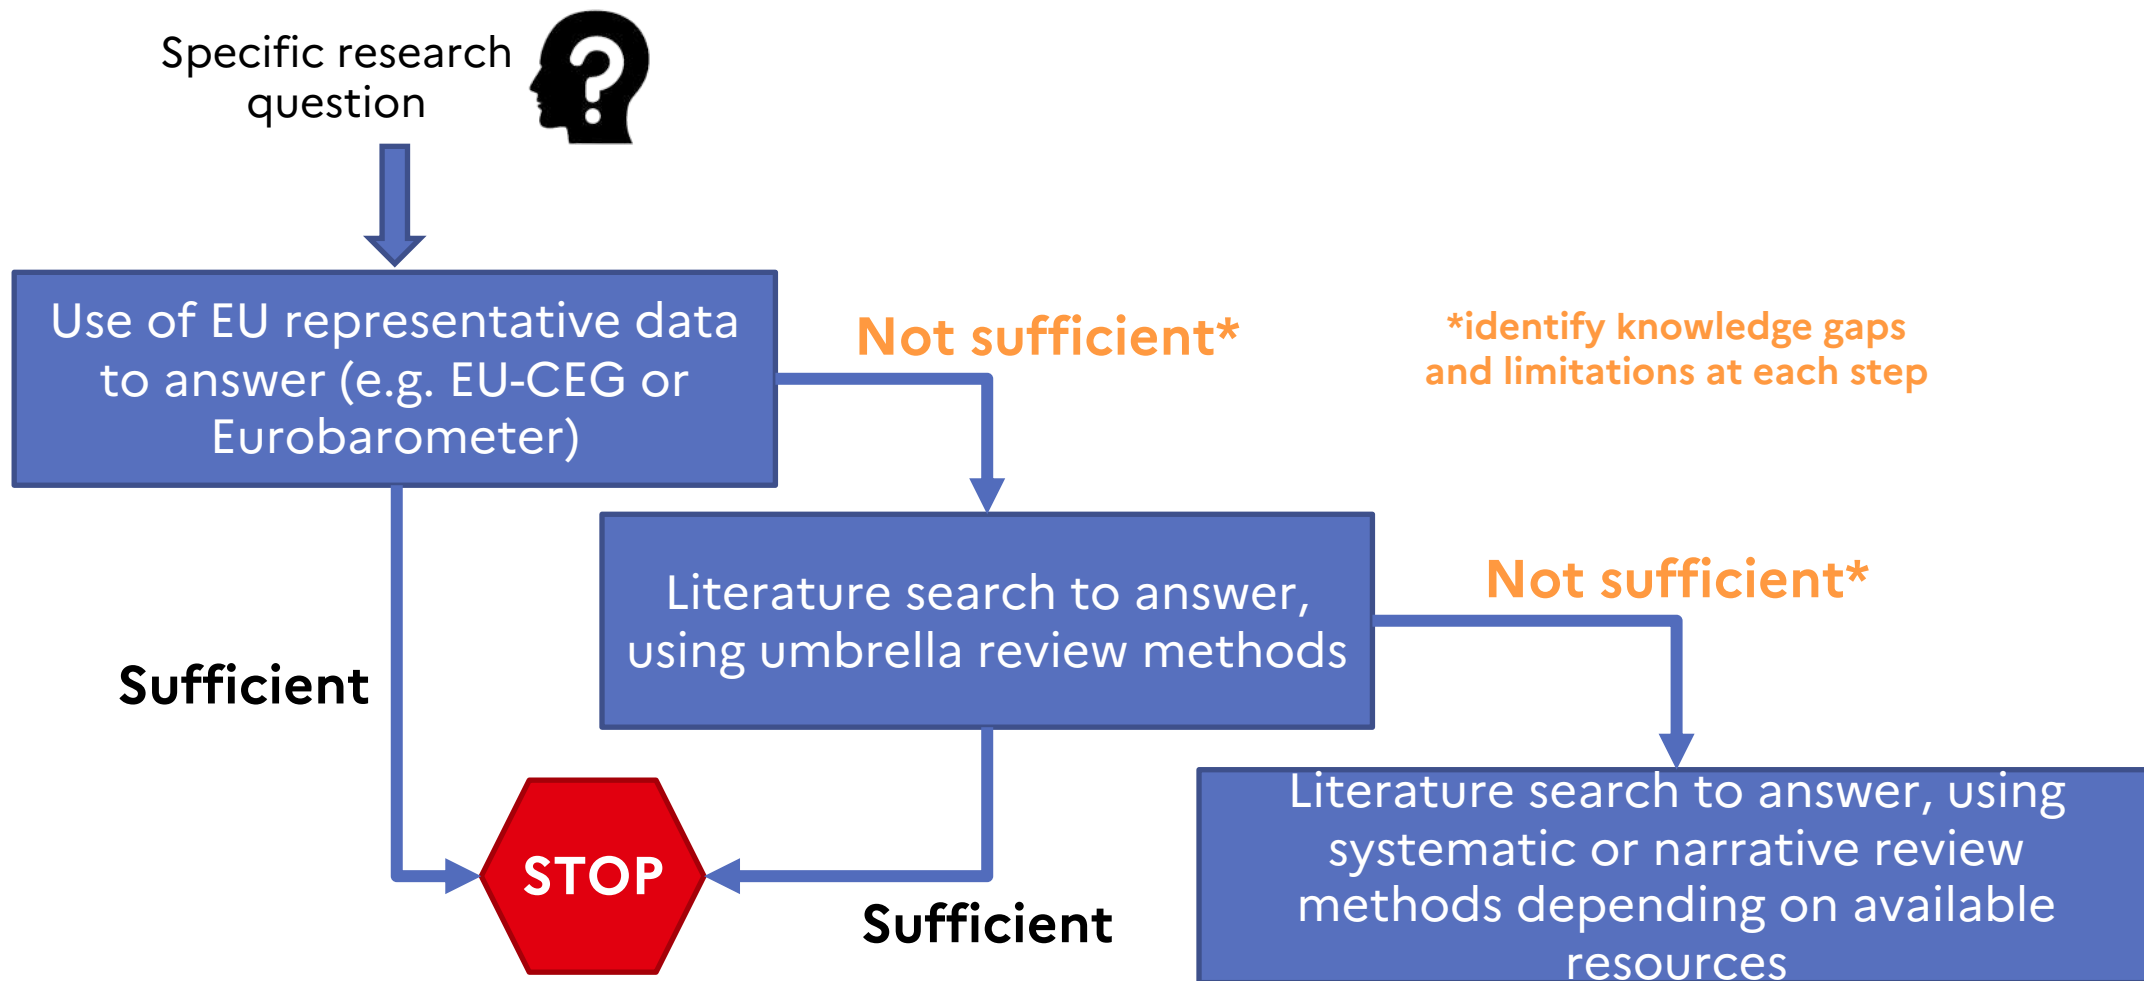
Specific research question

Use of EU representative data to answer (e.g. EU-CEG or Eurobarometer)

Not sufficient*

*identify knowledge gaps and limitations at each step

Literature search to answer, using umbrella review methods

Not sufficient*

Sufficient

STOP

Sufficient

Literature search to answer, using systematic or narrative review methods depending on available resources